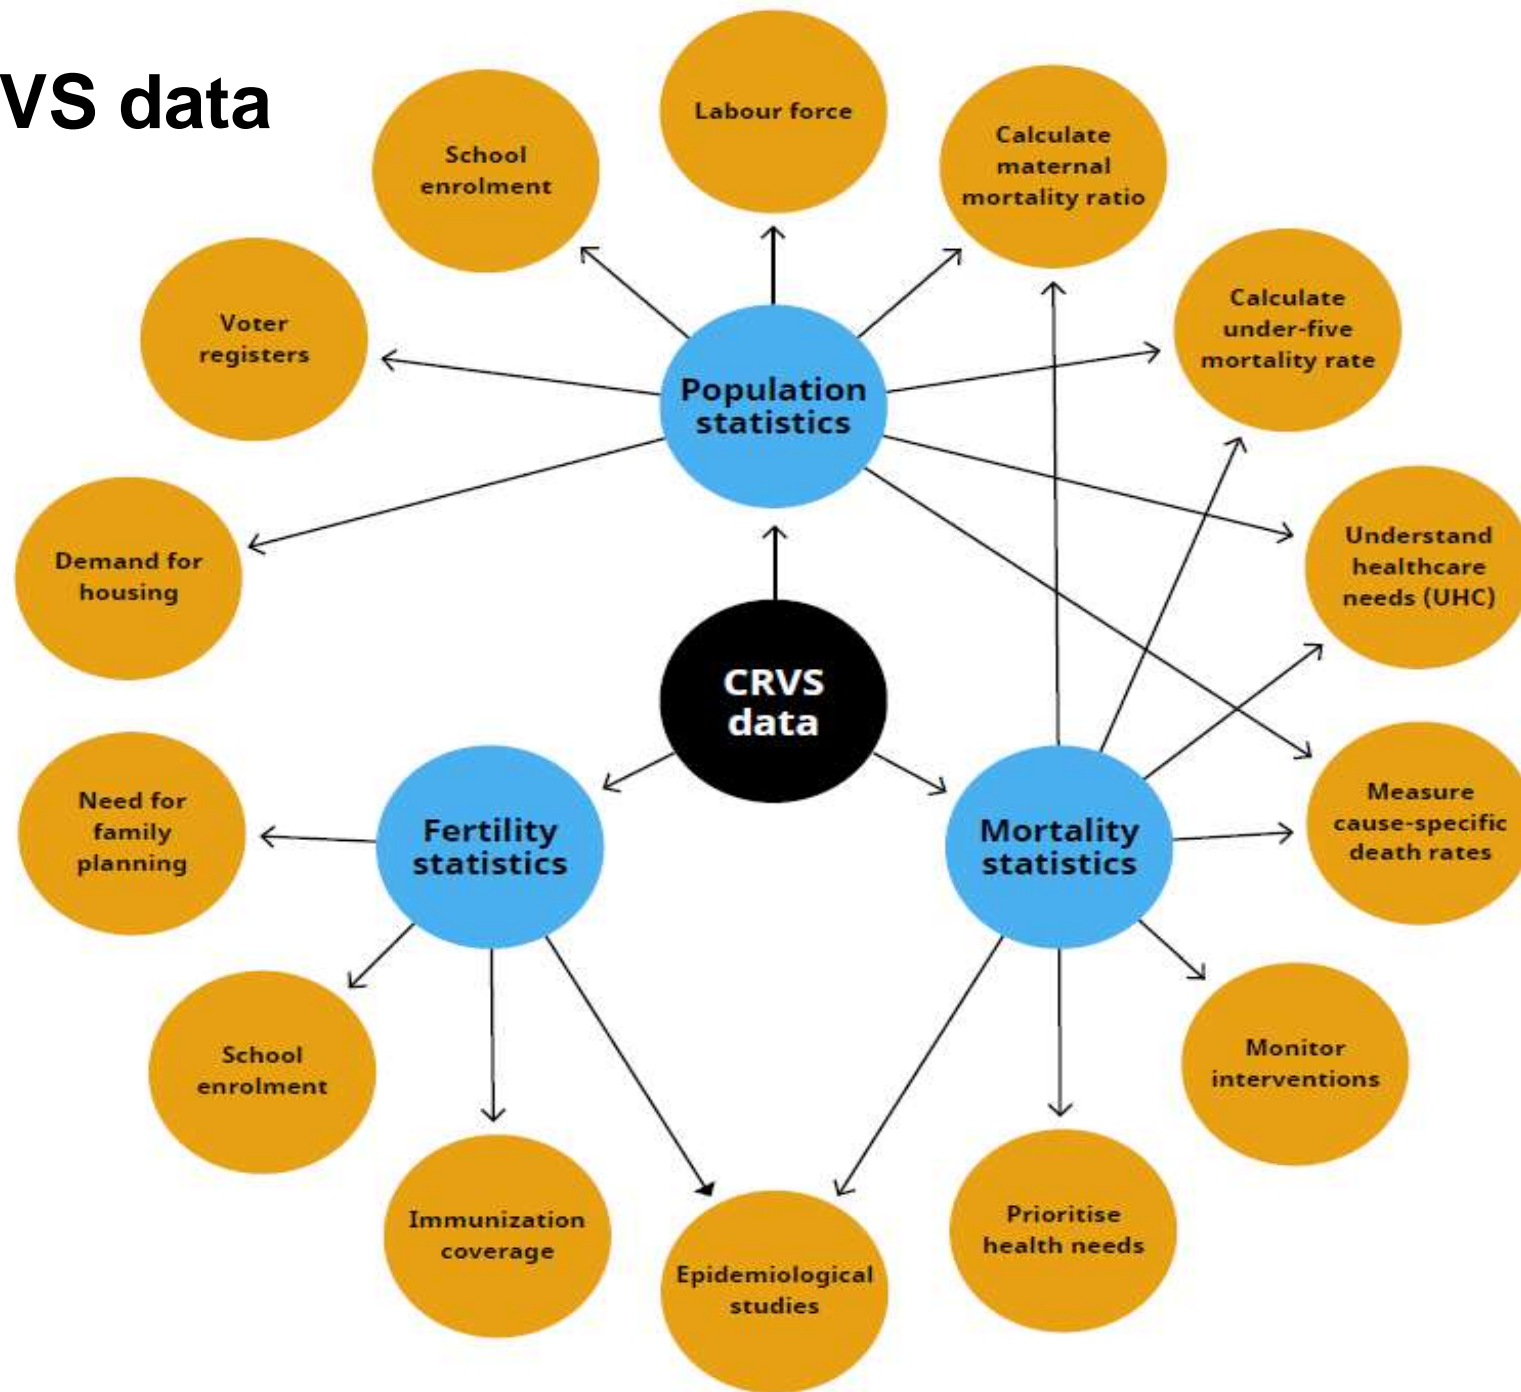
VS data

Labour force

School enrolment

Calculate maternal mortality ratio

Voter registers

Calculate under-five mortality rate

Population statistics

Demand for housing

Understand healthcare needs (UHC)

CRVS data

Need for family planning

Fertility statistics

Mortality statistics

Measure cause-specific death rates

School enrolment

Monitor interventions

Immunization coverage

Epidemiological studies

Prioritise health needs